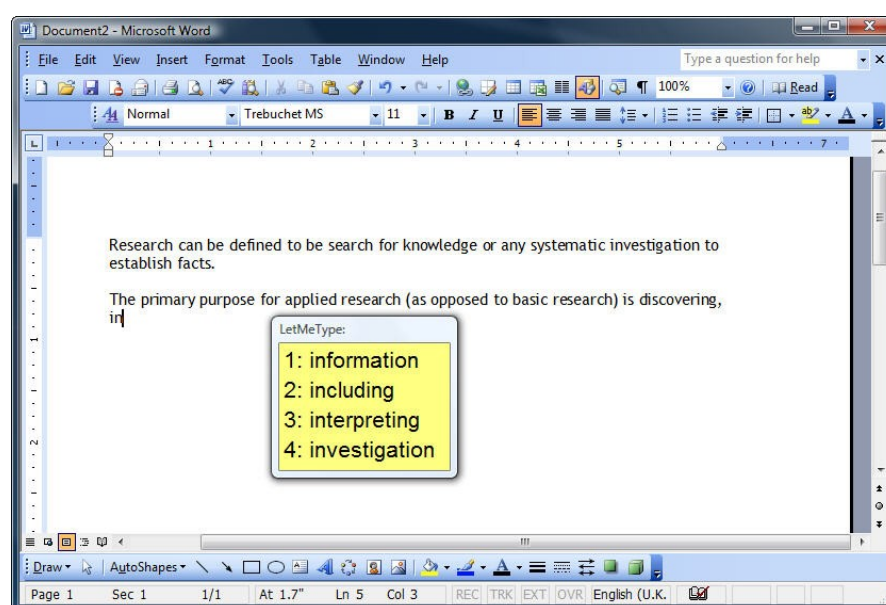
Document2 - Microsoft Word

File Edit View Insert Format Tools Table Window Help

Type a question for help

100% Read

Normal Trebuchet MS 11 B I U

Research can be defined to be search for knowledge or any systematic investigation to establish facts.

The primary purpose for applied research (as opposed to basic research) is discovering, in

LetMeType:

1: information
2: including
3: interpreting
4: investigation

Draw AutoShapes

Page 1 Sec 1 1/1 At 1.7" Ln 5 Col 3 REC TRK EXT OVR English (U.K.